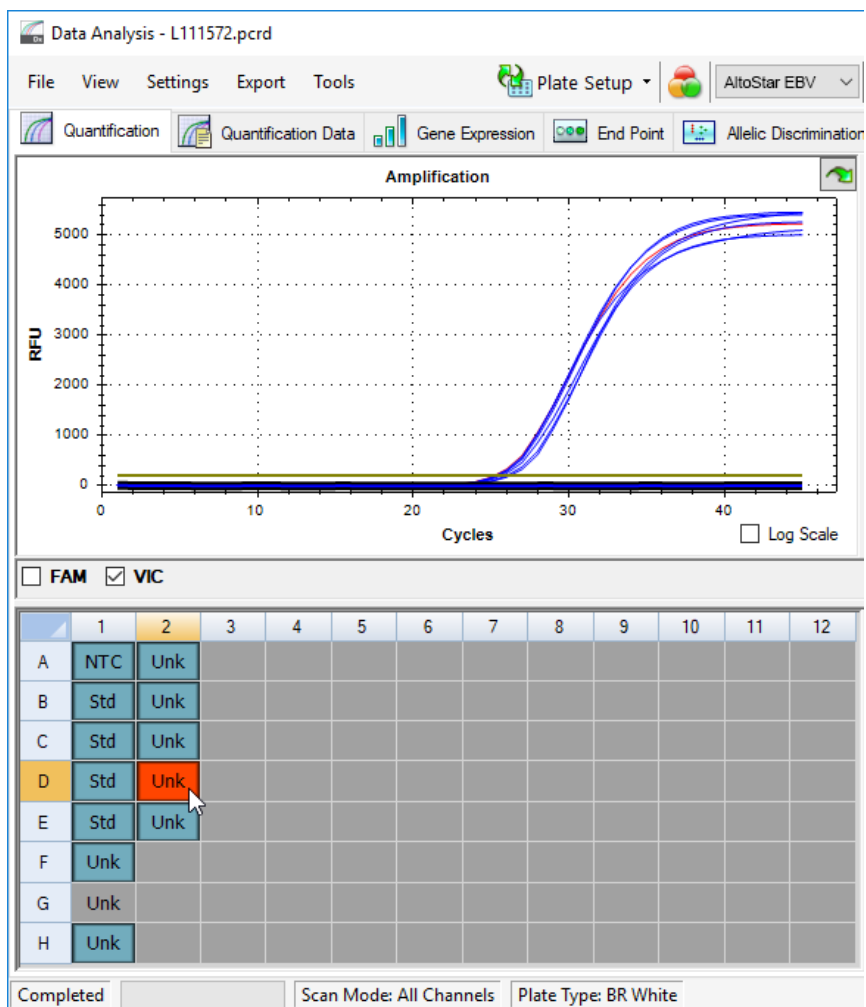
Data Analysis - L111572.pcrd

File View Settings Export Tools

Plate Setup

AltoStar EBV

Quantification | Quantification Data | Gene Expression | End Point | Allelic Discrimination

Amplification

5000
4000
3000
2000
1000
0

RFU

0 10 20 30 40

Cycles

Log Scale

FAM VIC

|   | 1 | 2 | 3 | 4 | 5 | 6 | 7 | 8 | 9 | 10 | 11 | 12 |
|---|---|---|---|---|---|---|---|---|---|---|---|---|
| A | NTC | Unk | | | | | | | | | | |
| B | Std | Unk | | | | | | | | | | |
| C | Std | Unk | | | | | | | | | | |
| D | Std | Unk | | | | | | | | | | |
| E | Std | Unk | | | | | | | | | | |
| F | Unk | | | | | | | | | | | |
| G | Unk | | | | | | | | | | | |
| H | Unk | | | | | | | | | | | |

Completed | Scan Mode: All Channels | Plate Type: BR White